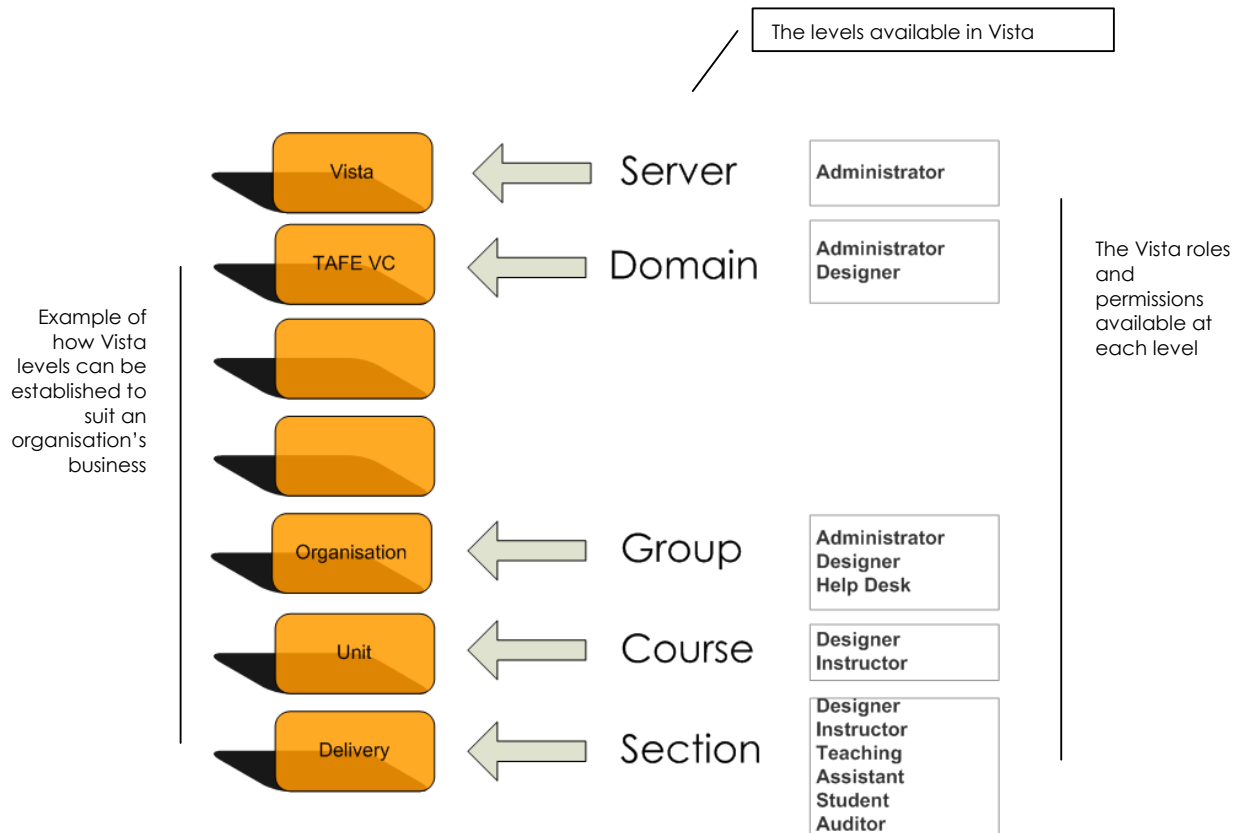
The levels available in Vista

Example of how Vista levels can be established to suit an organisation's business

Vista

TAFE VC

Organisation

Unit

Delivery

Server

Domain

Group

Course

Section

Administrator

Administrator
Designer

Administrator
Designer
Help Desk

Designer
Instructor

Designer
Instructor
Teaching Assistant
Student
Auditor

The Vista roles and permissions available at each level